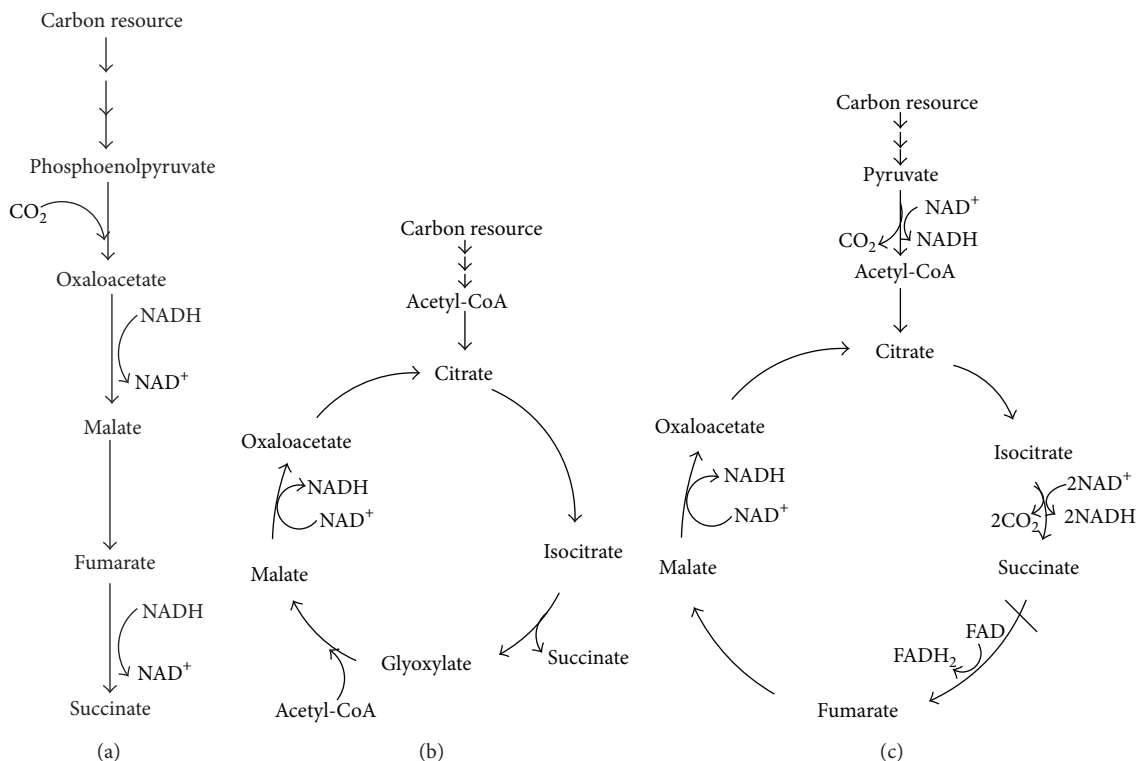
Carbon resource

Phosphoenolpyruvate

$CO_2$

Oxaloacetate

NADH

$NAD^+$

Malate

Fumarate

NADH

$NAD^+$

Succinate

(a)

Carbon resource

Acetyl-CoA

Citrate

Oxaloacetate

NADH

$NAD^+$

Isocitrate

Malate

Glyoxylate

Succinate

Acetyl-CoA

(b)

Carbon resource

Pyruvate

$NAD^+$

$CO_2$

NADH

Acetyl-CoA

Citrate

Oxaloacetate

NADH

$NAD^+$

Isocitrate

$2NAD^+$

$2CO_2$

2NADH

Malate

Succinate

FAD

$FADH_2$

Fumarate

(c)